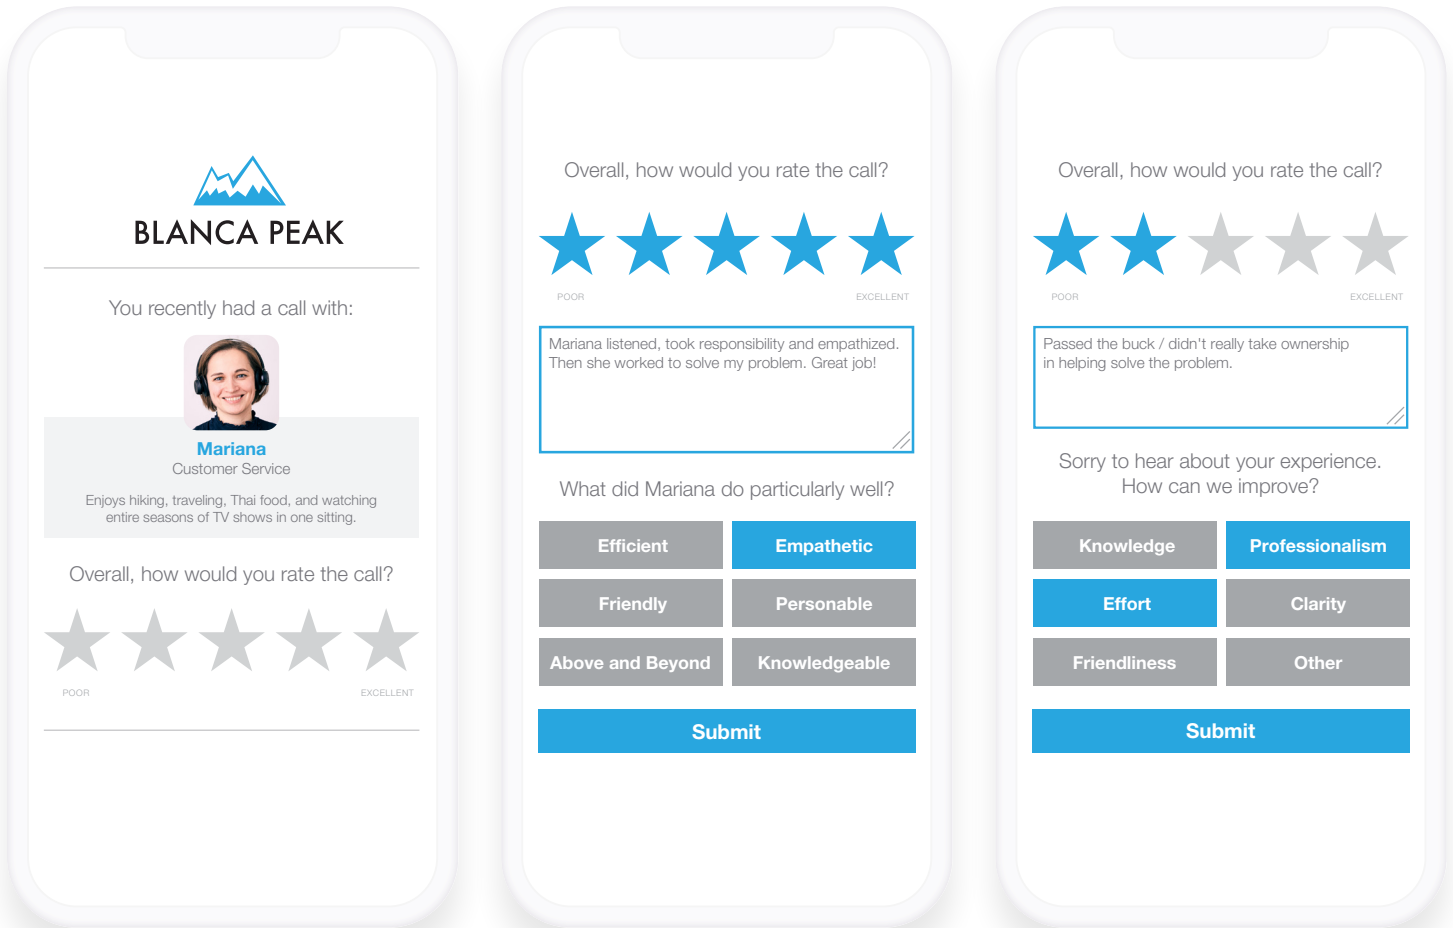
BLANCA PEAK

You recently had a call with:

Mariana
Customer Service

Enjoys hiking, traveling, Thai food, and watching entire seasons of TV shows in one sitting.

Overall, how would you rate the call?

POOR EXCELLENT

Overall, how would you rate the call?

POOR EXCELLENT

Mariana listened, took responsibility and empathized. Then she worked to solve my problem. Great job!

What did Mariana do particularly well?

Efficient
Empathetic
Friendly
Personable
Above and Beyond
Knowledgeable

Submit

Overall, how would you rate the call?

POOR EXCELLENT

Passed the buck / didn't really take ownership in helping solve the problem.

Sorry to hear about your experience. How can we improve?

Knowledge
Professionalism
Effort
Clarity
Friendliness
Other

Submit